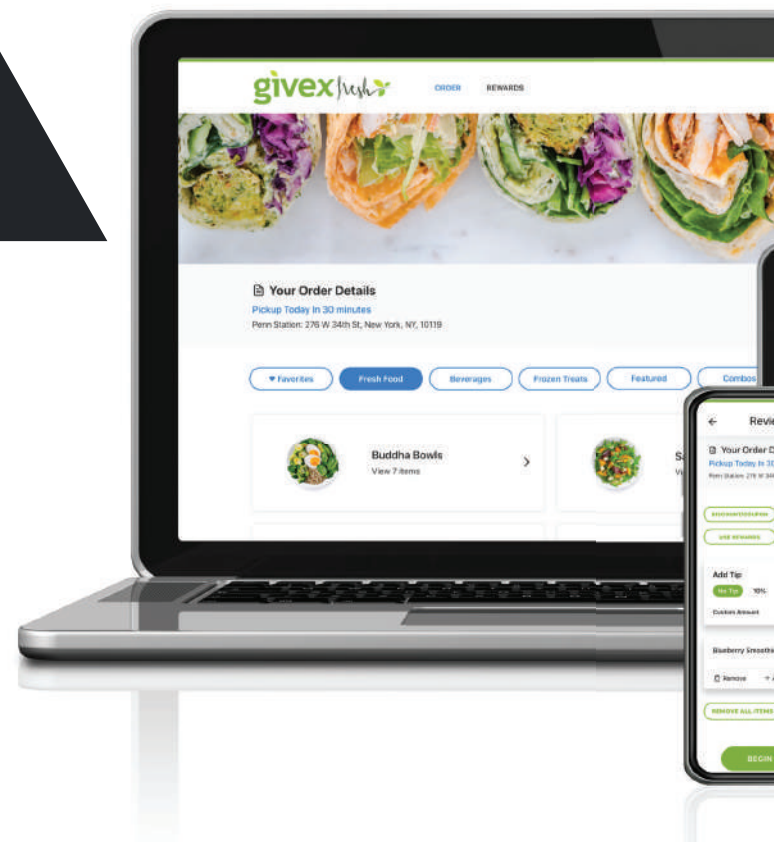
givex fresh

ORDER REWARDS

Your Order Details
Pickup Today In 30 minutes
Penn Station: 276 W 34th St, New York, NY, 10119

♥ Favorites
Fresh Food
Beverages
Frozen Treats
Featured
Combos

Buddha Bowls
View 7 items

S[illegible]
V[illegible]

Revie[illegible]

Your Order D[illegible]
Pickup Today In 3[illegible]
Penn Station: 276 W 34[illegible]

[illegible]
USE REWARDS

Add Tip
No Tip 10%
Custom Amount

Blueberry Smoothi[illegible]

Remove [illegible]

REMOVE ALL ITEMS

BEGIN